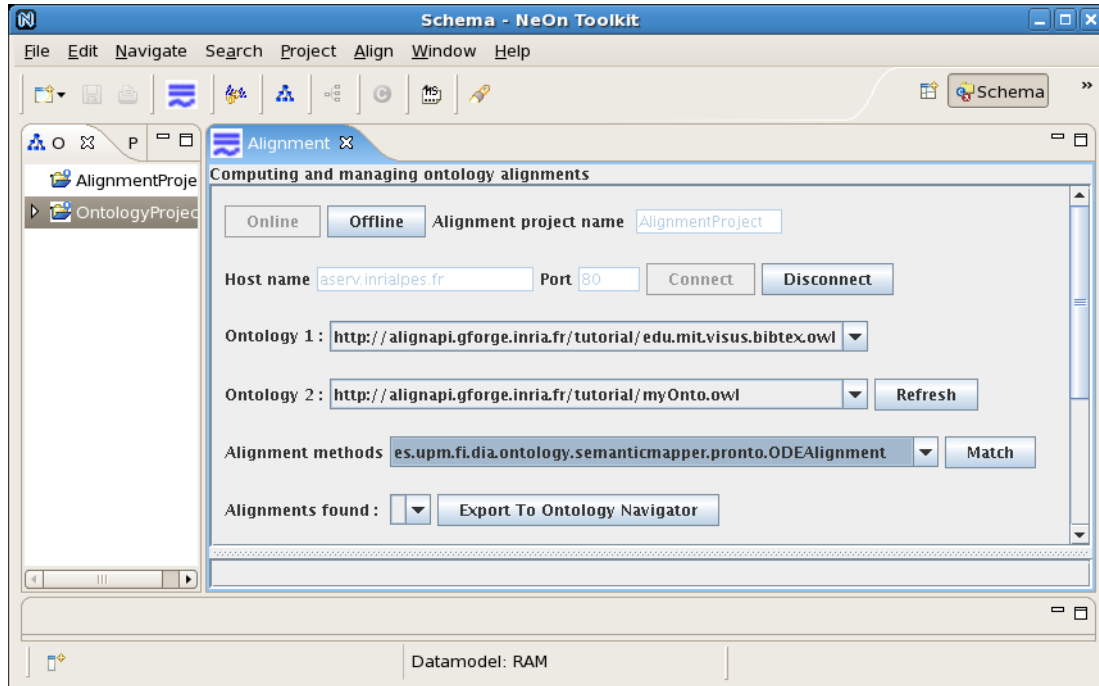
Schema - NeOn Toolkit

File Edit Navigate Search Project Align Window Help

Schema

O P

AlignmentProje
OntologyProjec

Alignment

Computing and managing ontology alignments

Online Offline Alignment project name AlignmentProject

Host name aserv.inrialpes.fr Port 80 Connect Disconnect

Ontology 1 : http://alignapi.gforge.inria.fr/tutorial/edu.mit.visus.bibtex.owl

Ontology 2 : http://alignapi.gforge.inria.fr/tutorial/myOnto.owl Refresh

Alignment methods es.upm.fi.dia.ontology.semanticmapper.pronto.ODEAlignment Match

Alignments found : Export To Ontology Navigator

Datamodel: RAM